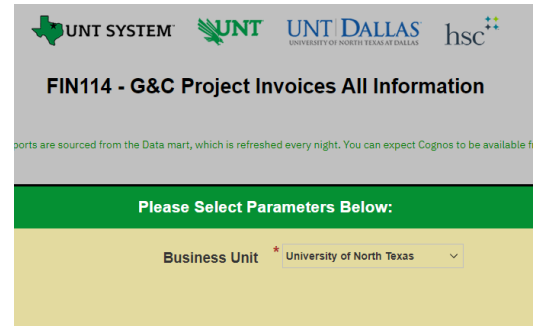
UNT SYSTEM UNT UNT DALLAS UNIVERSITY OF NORTH TEXAS AT DALLAS hsc

FIN114 - G&C Project Invoices All Information

ports are sourced from the Data mart, which is refreshed every night. You can expect Cognos to be available f

Please Select Parameters Below:

Business Unit * University of North Texas